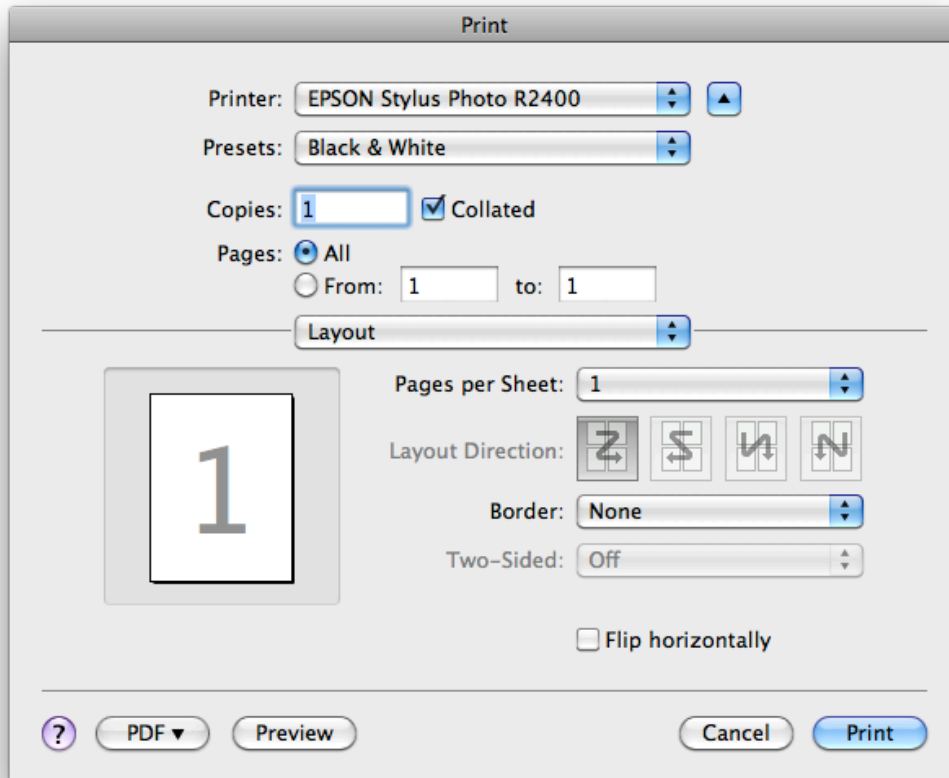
Print

Printer: EPSON Stylus Photo R2400

Presets: Black & White

Copies: 1 Collated

Pages: All
From: 1 to: 1

Layout

1

Pages per Sheet: 1

Layout Direction:

Border: None

Two-Sided: Off

Flip horizontally

?
PDF ▾
Preview
Cancel
Print